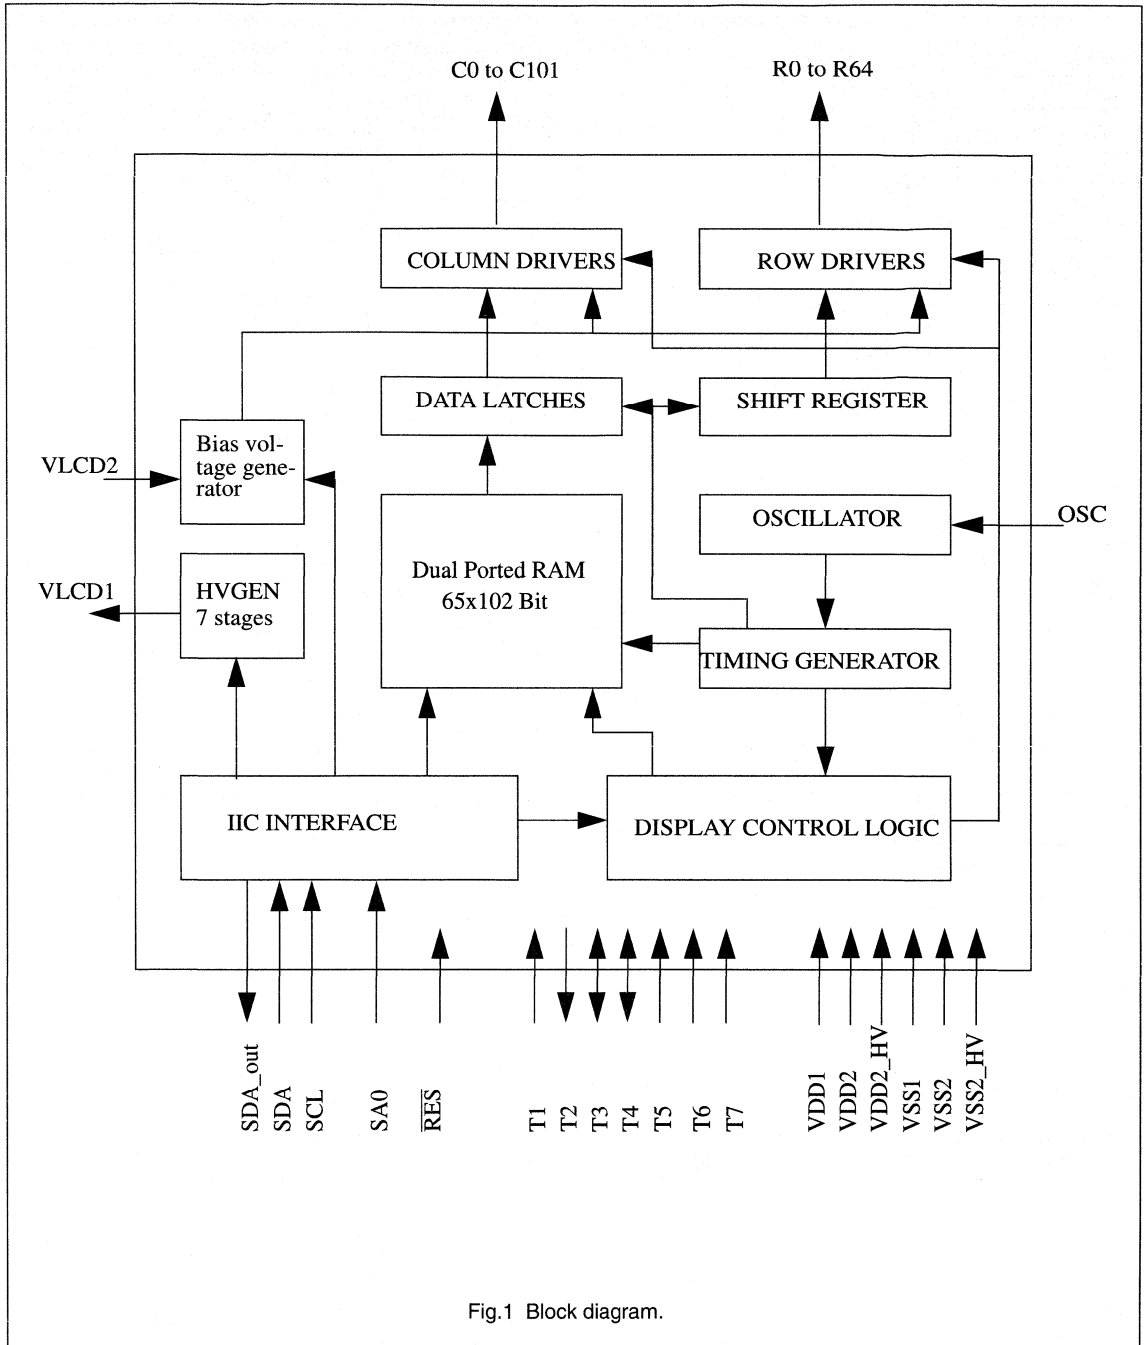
C0 to C101

R0 to R64

COLUMN DRIVERS

ROW DRIVERS

DATA LATCHES

SHIFT REGISTER

VLCD2

Bias voltage generator

OSCILLATOR

OSC

VLCD1

HVGEN 7 stages

Dual Ported RAM 65x102 Bit

TIMING GENERATOR

IIC INTERFACE

DISPLAY CONTROL LOGIC

SDA_out SDA SCL SA0 $\overline{RES}$ T1 T2 T3 T4 T5 T6 T7 VDD1 VDD2 VDD2_HV VSS1 VSS2 VSS2_HV

Fig.1 Block diagram.